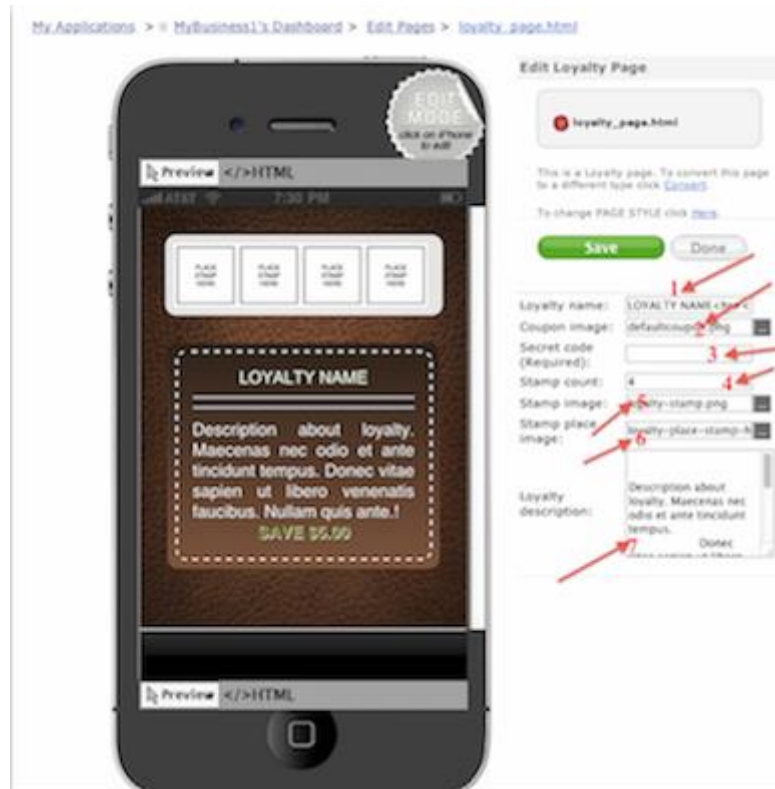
My Applications > MyBusiness1's Dashboard > Edit Pages > loyalty_page.html

EDIT MODE
click on iPhone to edit!

Preview </>HTML

AT&T 7:30 PM

PLACE STAMP HERE
PLACE STAMP HERE
PLACE STAMP HERE
PLACE STAMP HERE

LOYALTY NAME

Description about loyalty. Maecenas nec odio et ante tincidunt tempus. Donec vitae sapien ut libero venenatis faucibus. Nullam quis ante.!

SAVE $5.00

Preview </>HTML

Edit Loyalty Page

loyalty_page.html

This is a Loyalty page. To convert this page to a different type click Convert.

To change PAGE STYLE click Here.

Save
Done

1
Loyalty name: LOYALTY NAME<b
2
Coupon image: defaultcoupon.png
Secret code (Required):
3
Stamp count: 4
4
Stamp image: loyalty-stamp.png
5
Stamp place image: loyalty-place-stamp-h
6
Loyalty description: Description about loyalty. Maecenas nec odio et ante tincidunt tempus. Donec
7